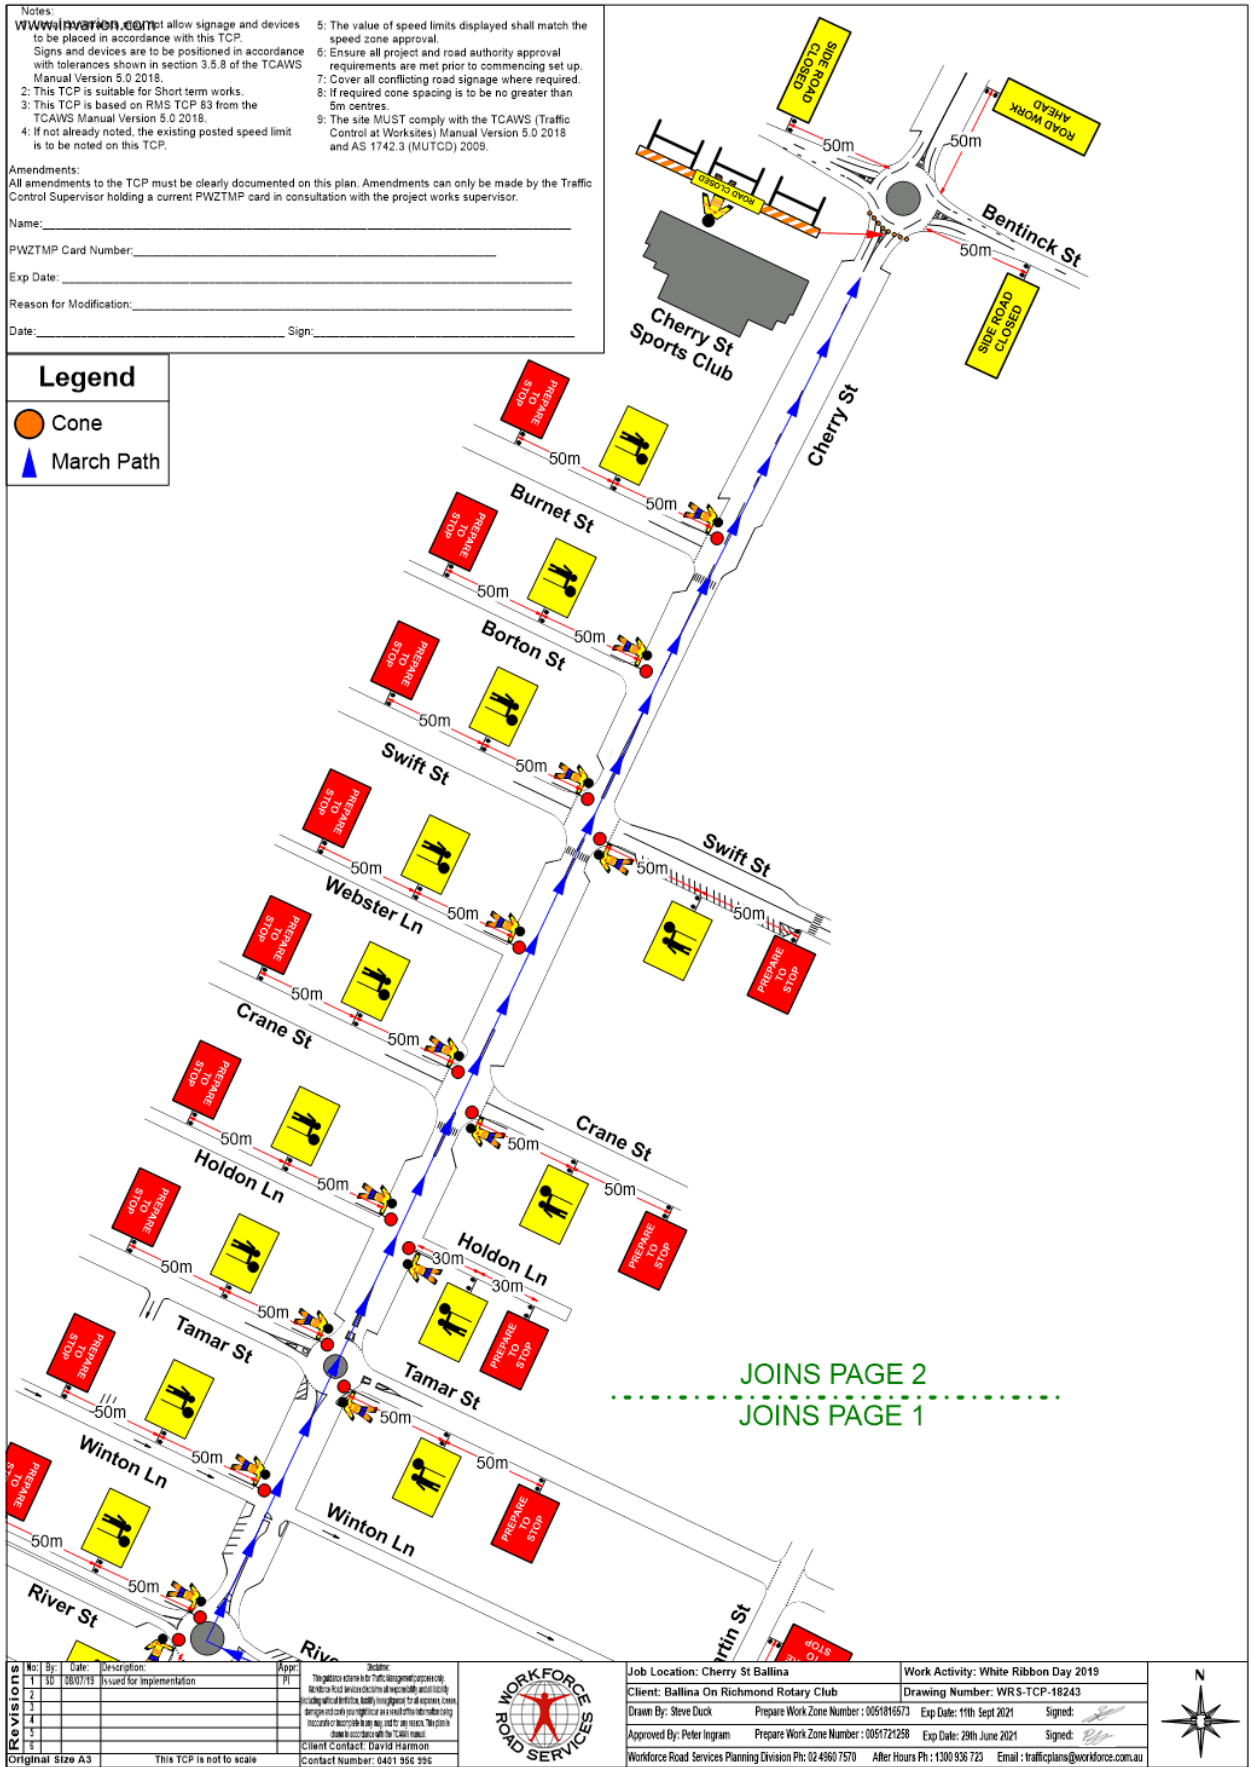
Notes:
1: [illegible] not allow signage and devices to be placed in accordance with this TCP. Signs and devices are to be positioned in accordance with tolerances shown in section 3.5.8 of the TCAWS Manual Version 5.0 2018.
2: This TCP is suitable for Short term works.
3: This TCP is based on RMS TCP 83 from the TCAWS Manual Version 5.0 2018.
4: If not already noted, the existing posted speed limit is to be noted on this TCP.
5: The value of speed limits displayed shall match the speed zone approval.
6: Ensure all project and road authority approval requirements are met prior to commencing set up.
7: Cover all conflicting road signage where required.
8: If required cone spacing is to be no greater than 5m centres.
9: The site MUST comply with the TCAWS (Traffic Control at Worksites) Manual Version 5.0 2018 and AS 1742.3 (MUTCD) 2009.

Amendments:
All amendments to the TCP must be clearly documented on this plan. Amendments can only be made by the Traffic Control Supervisor holding a current PWZTMP card in consultation with the project works supervisor.
Name:
PWZTMP Card Number:
Exp Date:
Reason for Modification:
Date: Sign:

Legend
Cone
March Path

SIDE ROAD CLOSED
ROAD WORK AHEAD
50m
50m
ROAD CLOSED
Bentinck St
50m
SIDE ROAD CLOSED
Cherry St Sports Club
Cherry St
PREPARE TO STOP
50m
50m
Burnet St
PREPARE TO STOP
50m
50m
Borton St
PREPARE TO STOP
50m
50m
Swift St
Swift St
50m
50m
PREPARE TO STOP
PREPARE TO STOP
50m
Webster Ln
50m
PREPARE TO STOP
50m
Crane St
50m
Crane St
50m
50m
PREPARE TO STOP
PREPARE TO STOP
50m
Holdon Ln
50m
PREPARE TO STOP
Holdon Ln
30m
30m
PREPARE TO STOP
50m
50m
Tamar St
PREPARE TO STOP
Tamar St
50m
50m
PREPARE TO STOP
50m
Winton Ln
50m
Winton Ln
PREPARE TO STOP
50m
50m
River St
Riv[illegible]
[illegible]rtin St
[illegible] STOP
JOINS PAGE 2
JOINS PAGE 1

Revisions
| No: | By: | Date: | Description: | Appr: |
|---|---|---|---|---|
| 1 | SD | 08/07/19 | Issued for Implementation | PI |
| 2 | | | | |
| 3 | | | | |
| 4 | | | | |
| 5 | | | | |
| 6 | | | | |
Original Size A3 This TCP is not to scale

Disclaimer: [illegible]
Client Contact: David Harmon
Contact Number: 0401 956 996

WORKFORCE ROAD SERVICES

Job Location: Cherry St Ballina
Work Activity: White Ribbon Day 2019
Client: Ballina On Richmond Rotary Club
Drawing Number: WRS-TCP-18243
Drawn By: Steve Duck Prepare Work Zone Number : 0051816573 Exp Date: 11th Sept 2021 Signed:
Approved By: Peter Ingram Prepare Work Zone Number : 0051721258 Exp Date: 29th June 2021 Signed:
Workforce Road Services Planning Division Ph: 02 4960 7570 After Hours Ph : 1300 936 723 Email : trafficplans@workforce.com.au
N